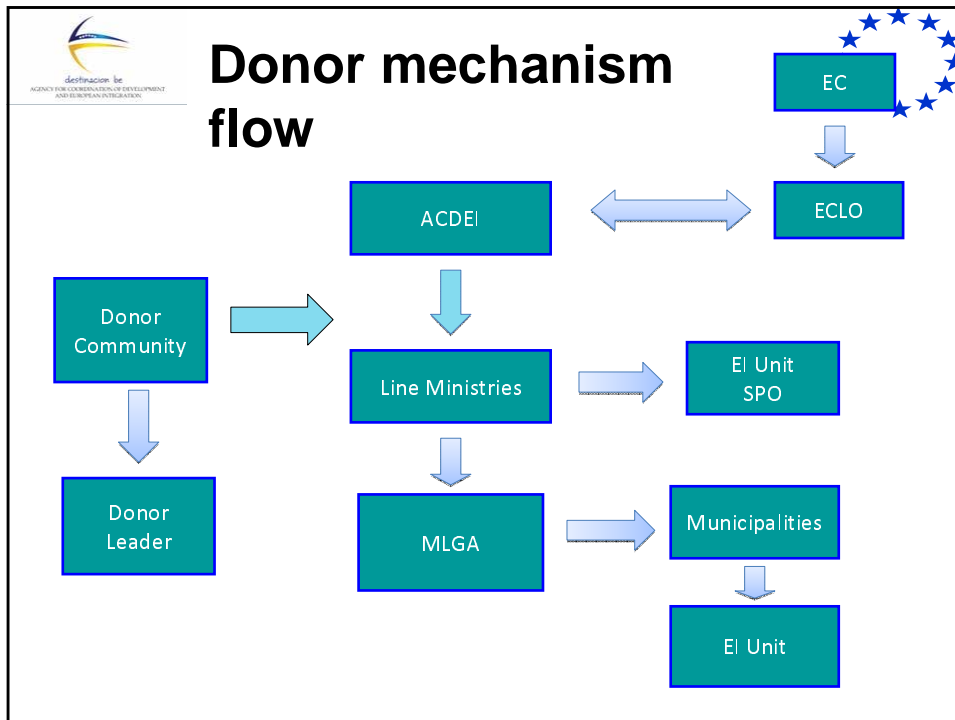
destinacion be
AGENCY FOR COORDINATION OF DEVELOPMENT AND EUROPEAN INTEGRATION

Donor mechanism flow

EC

ECLO

ACDEI

Donor Community

Line Ministries

EI Unit SPO

Donor Leader

MLGA

Municipalities

EI Unit